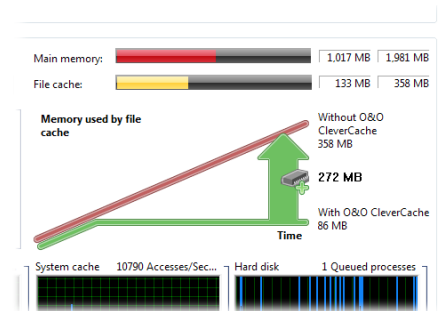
Main memory: 1,017 MB | 1,981 MB
File cache: 133 MB | 358 MB

Memory used by file cache

Without O&O CleverCache
358 MB

272 MB

With O&O CleverCache
86 MB

Time

System cache 10790 Accesses/Sec...

Hard disk 1 Queued processes